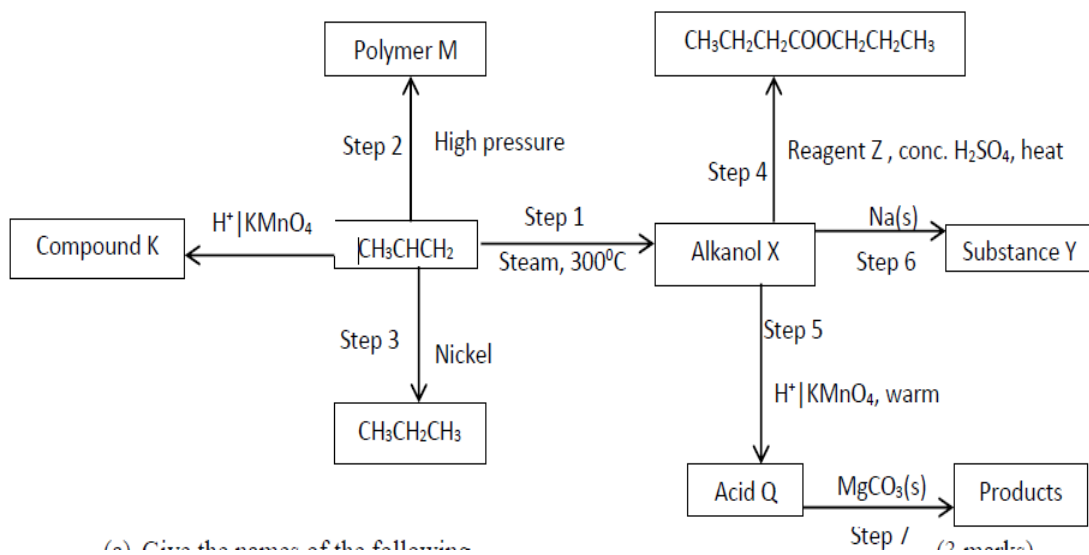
Polymer M

$CH_3CH_2CH_2COOCH_2CH_2CH_3$

Step 2 High pressure

Step 4 Reagent Z , conc. $H_2SO_4$, heat

$H^+|KMnO_4$

Compound K

$CH_3CHCH_2$

Step 1

Steam, $300^0C$

Alkanol X

Na(s)

Step 6

Substance Y

Step 3 Nickel

Step 5

$H^+|KMnO_4$, warm

$CH_3CH_2CH_3$

Acid Q

$MgCO_3(s)$

Step 7

Products

(a) Give the names of the following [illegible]

(3 marks)